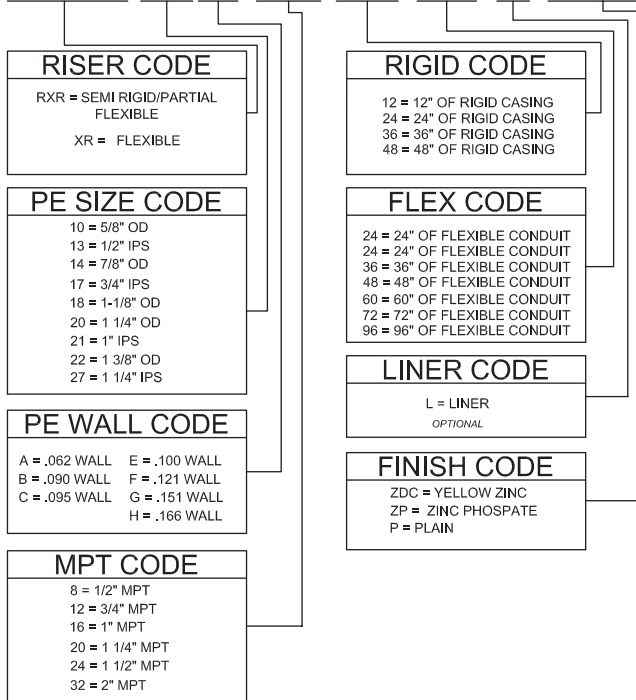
RISER CODE

RXR = SEMI RIGID/PARTIAL FLEXIBLE

XR = FLEXIBLE

PE SIZE CODE

10 = 5/8" OD
13 = 1/2" IPS
14 = 7/8" OD
17 = 3/4" IPS
18 = 1-1/8" OD
20 = 1 1/4" OD
21 = 1" IPS
22 = 1 3/8" OD
27 = 1 1/4" IPS

PE WALL CODE

A = .062 WALL
B = .090 WALL
C = .095 WALL
E = .100 WALL
F = .121 WALL
G = .151 WALL
H = .166 WALL

MPT CODE

8 = 1/2" MPT
12 = 3/4" MPT
16 = 1" MPT
20 = 1 1/4" MPT
24 = 1 1/2" MPT
32 = 2" MPT

RIGID CODE

12 = 12" OF RIGID CASING
24 = 24" OF RIGID CASING
36 = 36" OF RIGID CASING
48 = 48" OF RIGID CASING

FLEX CODE

24 = 24" OF FLEXIBLE CONDUIT
24 = 24" OF FLEXIBLE CONDUIT
36 = 36" OF FLEXIBLE CONDUIT
48 = 48" OF FLEXIBLE CONDUIT
60 = 60" OF FLEXIBLE CONDUIT
72 = 72" OF FLEXIBLE CONDUIT
96 = 96" OF FLEXIBLE CONDUIT

LINER CODE

L = LINER
OPTIONAL

FINISH CODE

ZDC = YELLOW ZINC
ZP = ZINC PHOSPATE
P = PLAIN